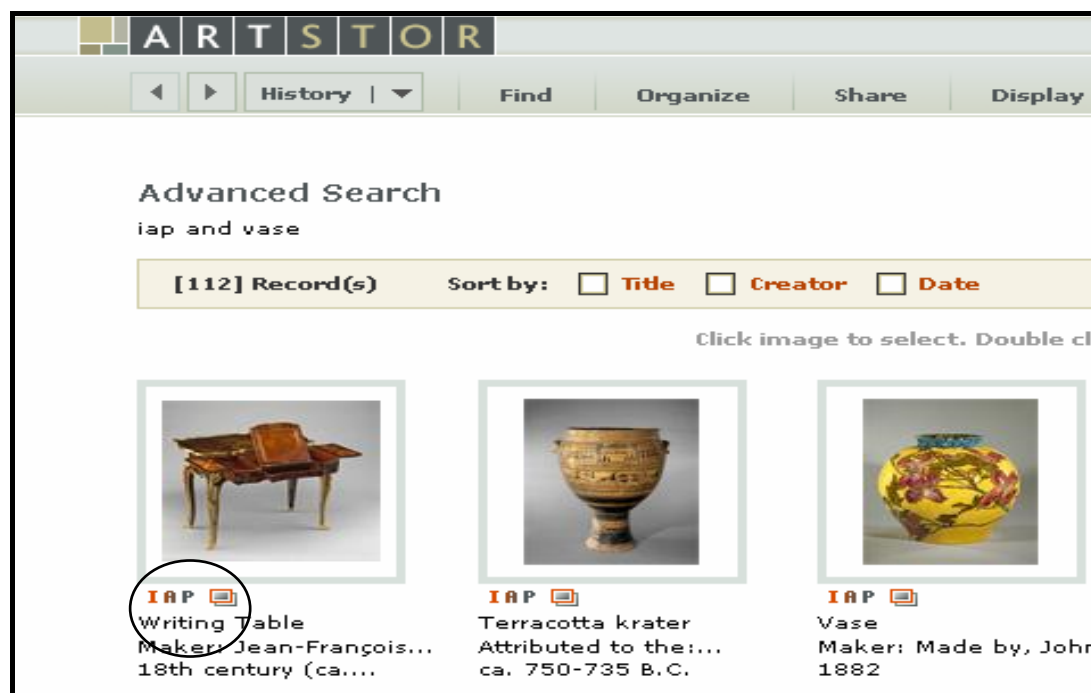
ARTSTOR

History | Find Organize Share Display

Advanced Search
iap and vase

[112] Record(s) Sort by: Title Creator Date

Click image to select. Double cl

IAP
Writing Table
Maker: Jean-François...
18th century (ca....

IAP
Terracotta krater
Attributed to the:...
ca. 750-735 B.C.

IAP
Vase
Maker: Made by, John
1882